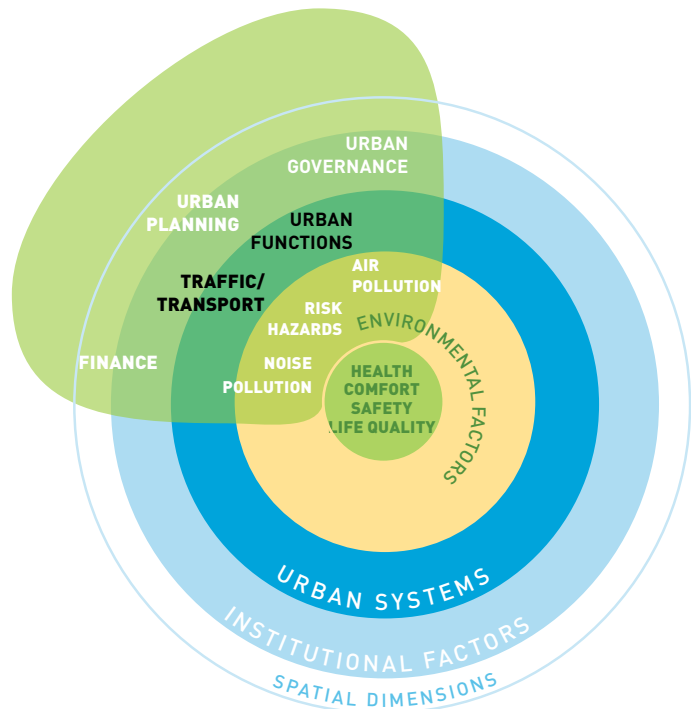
URBAN GOVERNANCE

URBAN PLANNING

URBAN FUNCTIONS

TRAFFIC/ TRANSPORT

AIR POLLUTION

RISK HAZARDS

ENVIRONMENTAL FACTORS

FINANCE

NOISE POLLUTION

HEALTH COMFORT SAFETY LIFE QUALITY

URBAN SYSTEMS

INSTITUTIONAL FACTORS

SPATIAL DIMENSIONS